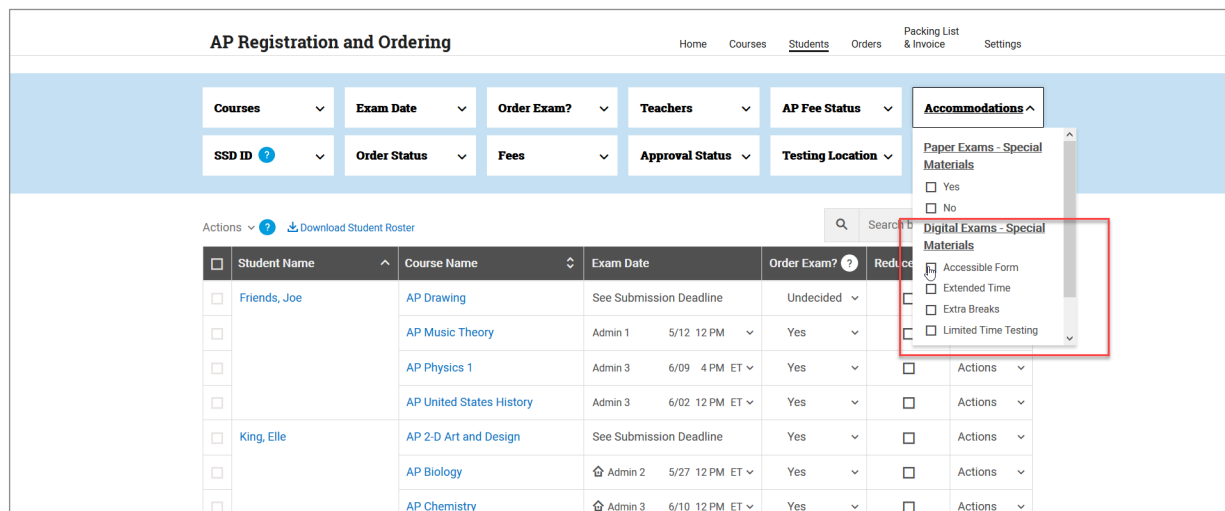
AP Registration and Ordering

Home Courses Students Orders Packing List & Invoice Settings

Courses
Exam Date
Order Exam?
Teachers
AP Fee Status
Accommodations
SSD ID ?
Order Status
Fees
Approval Status
Testing Location

Paper Exams - Special Materials
Yes
No
Digital Exams - Special Materials
Accessible Form
Extended Time
Extra Breaks
Limited Time Testing

Actions ? Download Student Roster

Search b

| | Student Name | Course Name | Exam Date | | Order Exam? ? | Reduce | |
|---|---|---|---|---|---|---|---|
| | Friends, Joe | AP Drawing | See Submission Deadline | | Undecided | | |
| | | AP Music Theory | Admin 1 | 5/12 12 PM | Yes | | |
| | | AP Physics 1 | Admin 3 | 6/09 4 PM ET | Yes | | Actions |
| | | AP United States History | Admin 3 | 6/02 12 PM ET | Yes | | Actions |
| | King, Elle | AP 2-D Art and Design | See Submission Deadline | | Yes | | Actions |
| | | AP Biology | Admin 2 | 5/27 12 PM ET | Yes | | Actions |
| | | AP Chemistry | Admin 3 | 6/10 12 PM ET | Yes | | Actions |